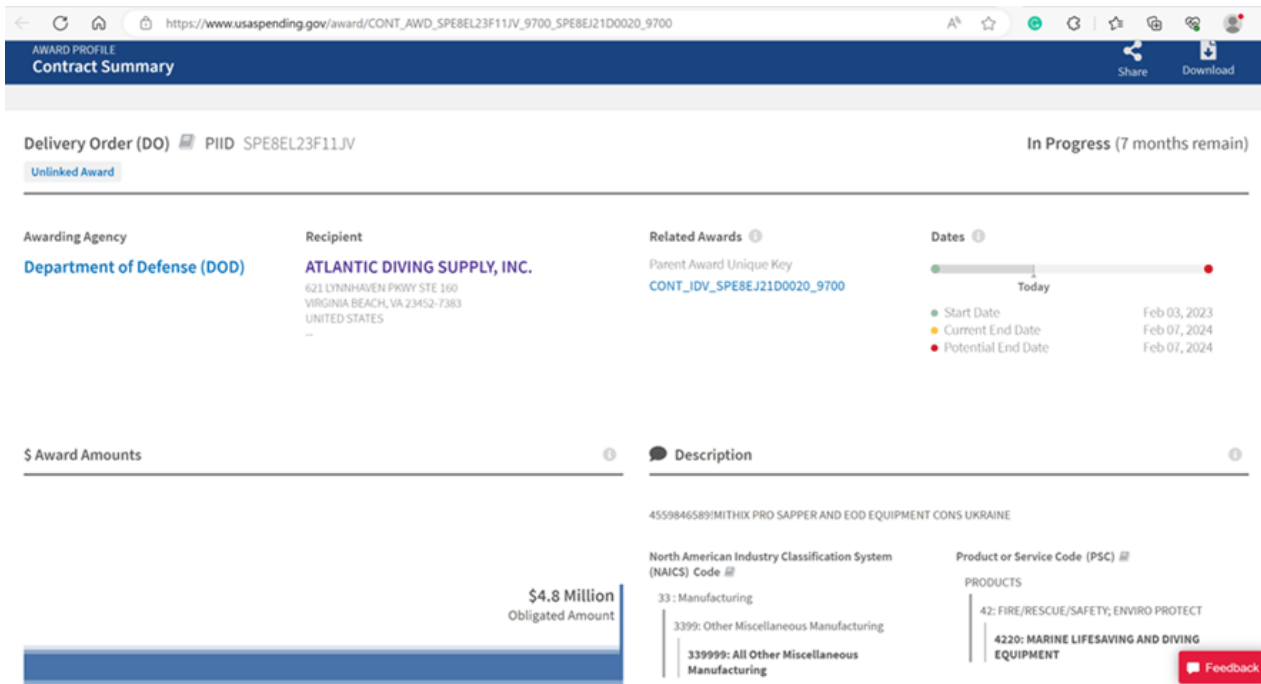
https://www.usaspending.gov/award/CONT_AWD_SPE8EL23F11JV_9700_SPE8EJ21D0020_9700

AWARD PROFILE
Contract Summary

Share
Download

Delivery Order (DO) PIID SPE8EL23F11JV
Unlinked Award

In Progress (7 months remain)

Awarding Agency
Department of Defense (DOD)

Recipient
ATLANTIC DIVING SUPPLY, INC.
621 LYNNHAVEN PKWY STE 160
VIRGINIA BEACH, VA 23452-7383
UNITED STATES
--

Related Awards
Parent Award Unique Key
CONT_IDV_SPE8EJ21D0020_9700

Dates
Today
Start Date Feb 03, 2023
Current End Date Feb 07, 2024
Potential End Date Feb 07, 2024

$ Award Amounts

$4.8 Million
Obligated Amount

Description

4559846589!MITHIX PRO SAPPER AND EOD EQUIPMENT CONS UKRAINE

North American Industry Classification System (NAICS) Code
33 : Manufacturing
3399: Other Miscellaneous Manufacturing
339999: All Other Miscellaneous Manufacturing

Product or Service Code (PSC)
PRODUCTS
42: FIRE/RESCUE/SAFETY; ENVIRO PROTECT
4220: MARINE LIFESAVING AND DIVING EQUIPMENT

Feedback